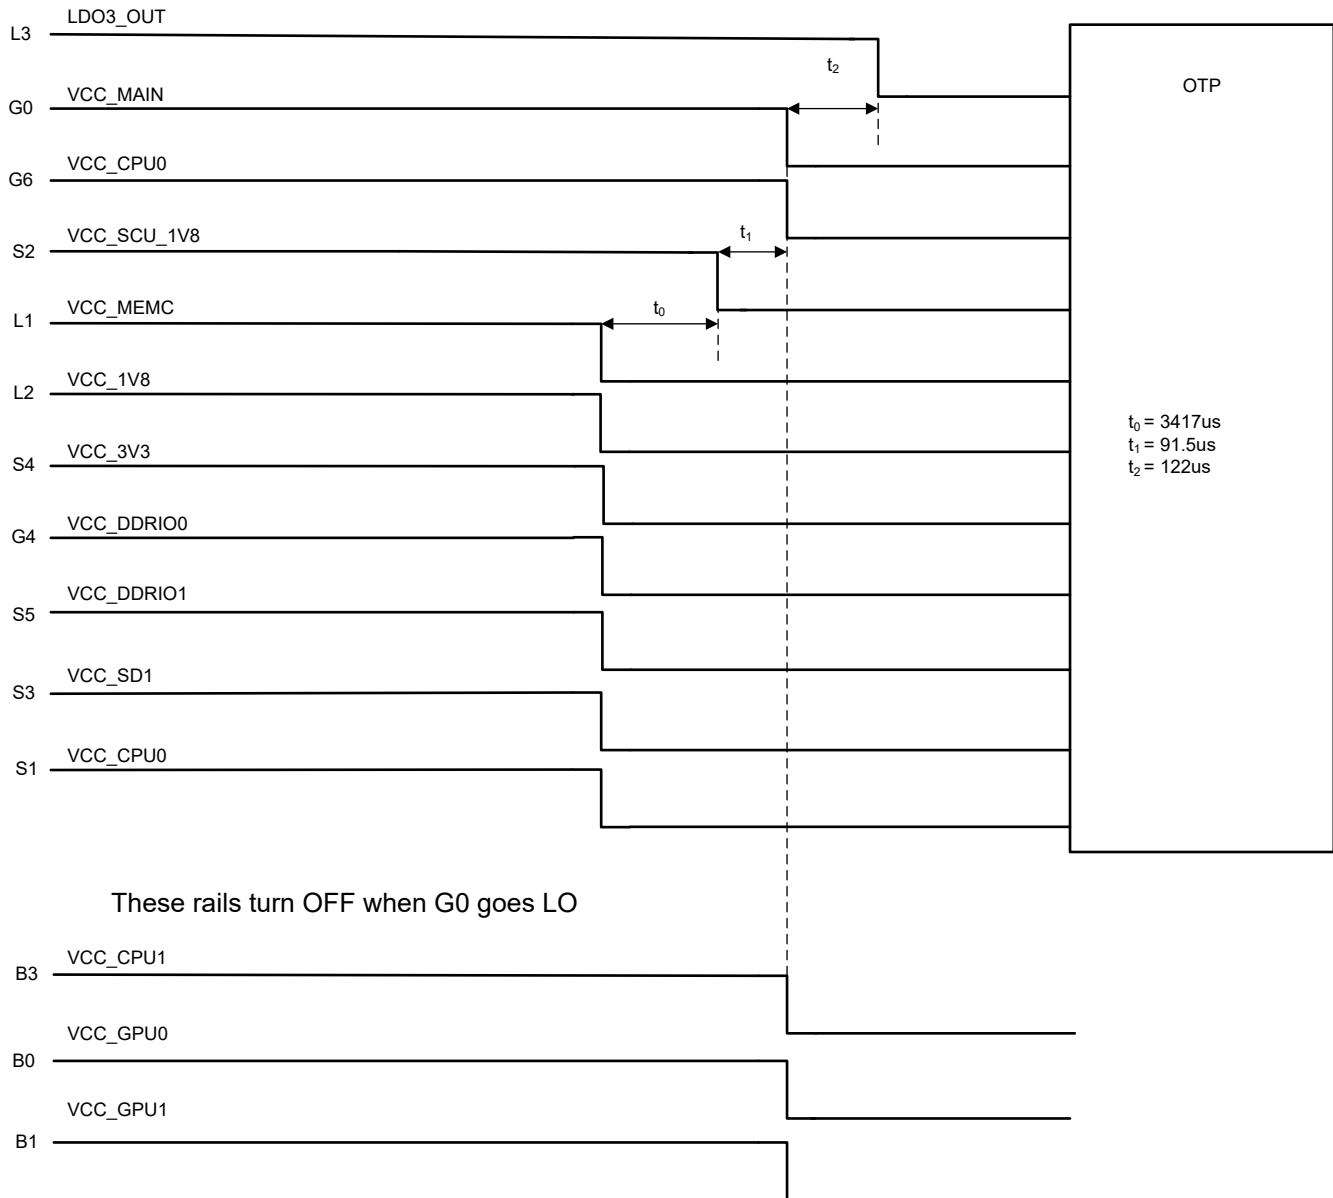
L3 LDO3_OUT

$t_2$

OTP

G0 VCC_MAIN

G6 VCC_CPU0

S2 VCC_SCU_1V8

$t_1$

L1 VCC_MEMC

$t_0$

L2 VCC_1V8

$t_0$ = 3417us
$t_1$ = 91.5us
$t_2$ = 122us

S4 VCC_3V3

G4 VCC_DDRIO0

S5 VCC_DDRIO1

S3 VCC_SD1

S1 VCC_CPU0

These rails turn OFF when G0 goes LO

B3 VCC_CPU1

B0 VCC_GPU0

B1 VCC_GPU1